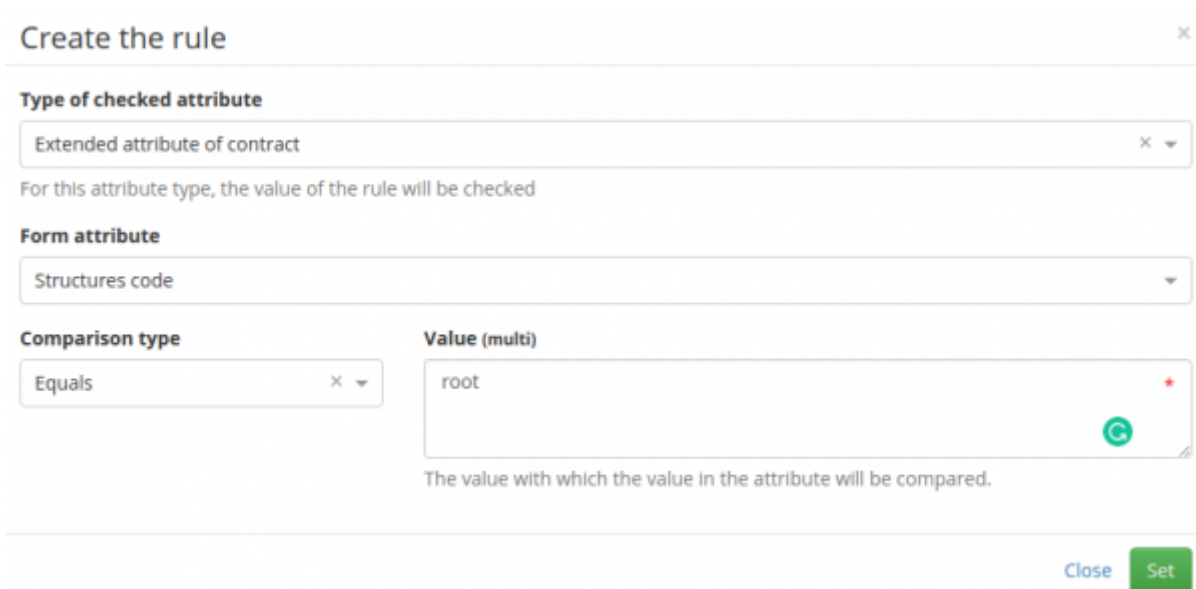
Create the rule

×

Type of checked attribute

Extended attribute of contract

For this attribute type, the value of the rule will be checked

Form attribute

Structures code

Comparison type

Equals

Value (multi)

root

*

The value with which the value in the attribute will be compared.

Close Set